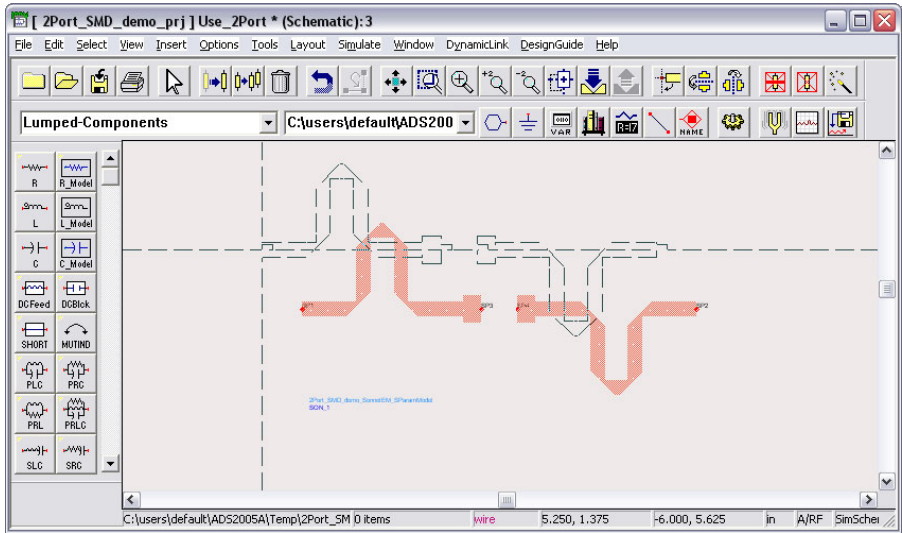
[ 2Port_SMD_demo_prj ] Use_2Port * (Schematic):3

File Edit Select View Insert Options Tools Layout Simulate Window DynamicLink DesignGuide Help

Lumped-Components

C:\users\default\ADS200

VAR

NAME

R R_Model
L L_Model
C C_Model
DCFeed DCBlck
SHORT MUTIND
PLC PRC
PRL PRLC
SLC SRC

2Port_SMD_demo_SonnetEM_SParamModel
SON_1

C:\users\default\ADS2005A\Temp\2Port_SM | 0 items | wire | 5.250, 1.375 | -6.000, 5.625 | in | A/RF | SimSchem